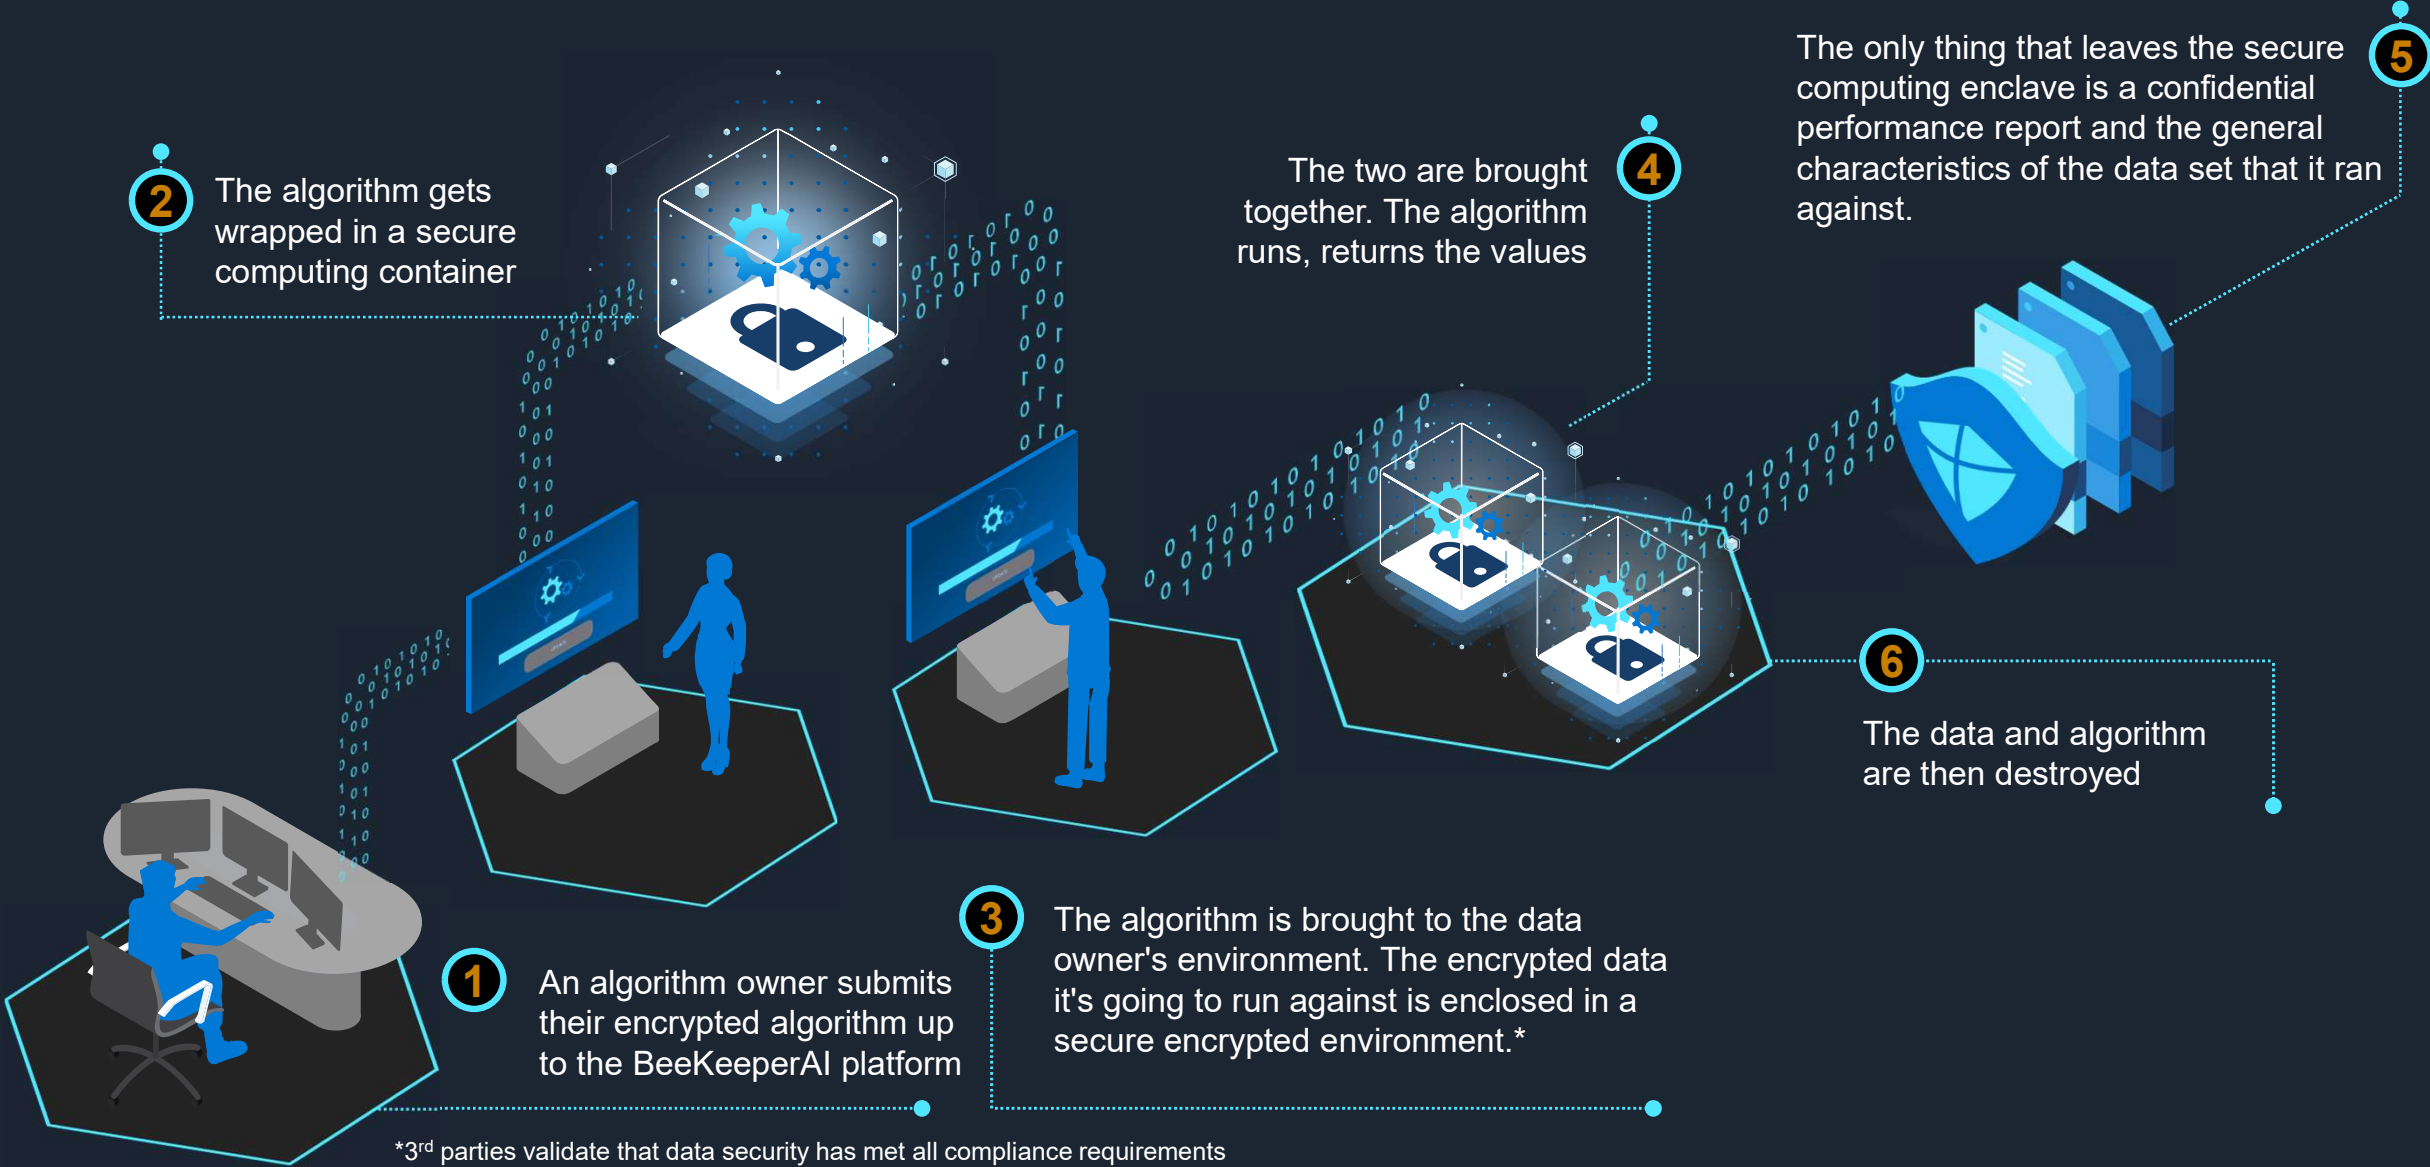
2 The algorithm gets wrapped in a secure computing container

The two are brought together. The algorithm runs, returns the values 4

The only thing that leaves the secure computing enclave is a confidential performance report and the general characteristics of the data set that it ran against. 5

6 The data and algorithm are then destroyed

1 An algorithm owner submits their encrypted algorithm up to the BeeKeeperAI platform

3 The algorithm is brought to the data owner's environment. The encrypted data it's going to run against is enclosed in a secure encrypted environment.*

*3$^{rd}$ parties validate that data security has met all compliance requirements